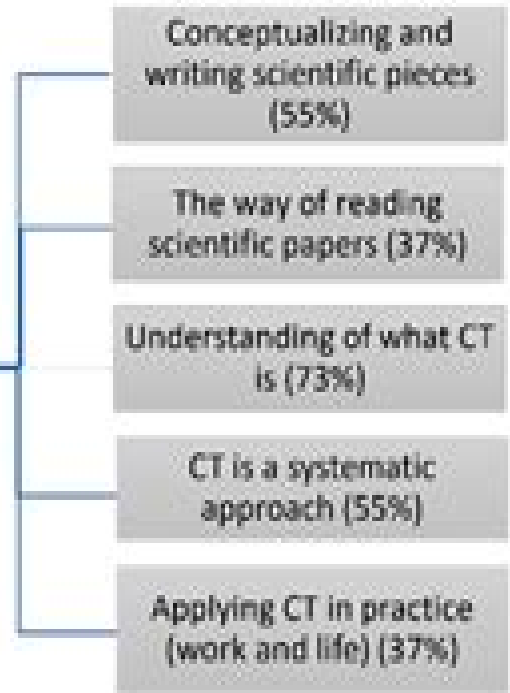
Conceptualizing and writing scientific pieces (55%)

The way of reading scientific papers (37%)

Understanding of what CT is (73%)

CT is a systematic approach (55%)

Applying CT in practice (work and life) (37%)